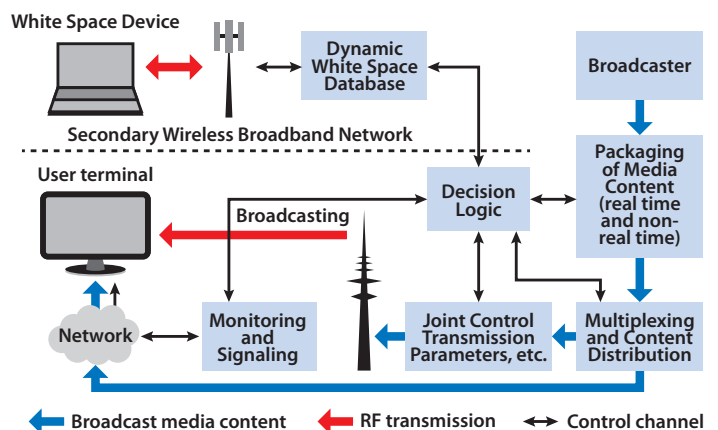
White Space Device

Dynamic White Space Database

Broadcaster

Secondary Wireless Broadband Network

User terminal

Decision Logic

Packaging of Media Content (real time and non-real time)

Broadcasting

Network

Monitoring and Signaling

Joint Control Transmission Parameters, etc.

Multiplexing and Content Distribution

Broadcast media content

RF transmission

Control channel